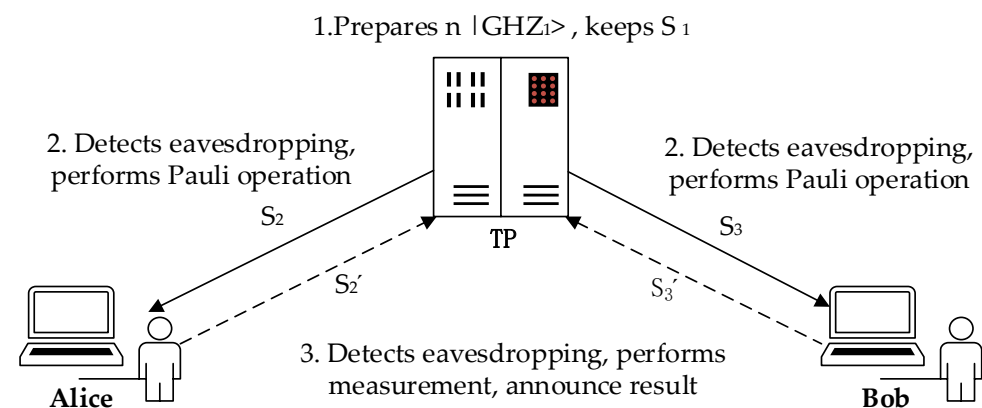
1.Prepares n $|GHZ_1>$ , keeps $S_1$

2. Detects eavesdropping, performs Pauli operation

2. Detects eavesdropping, performs Pauli operation

$S_2$

TP

$S_3$

$S_2'$

$S_3'$

3. Detects eavesdropping, performs measurement, announce result

Alice

Bob